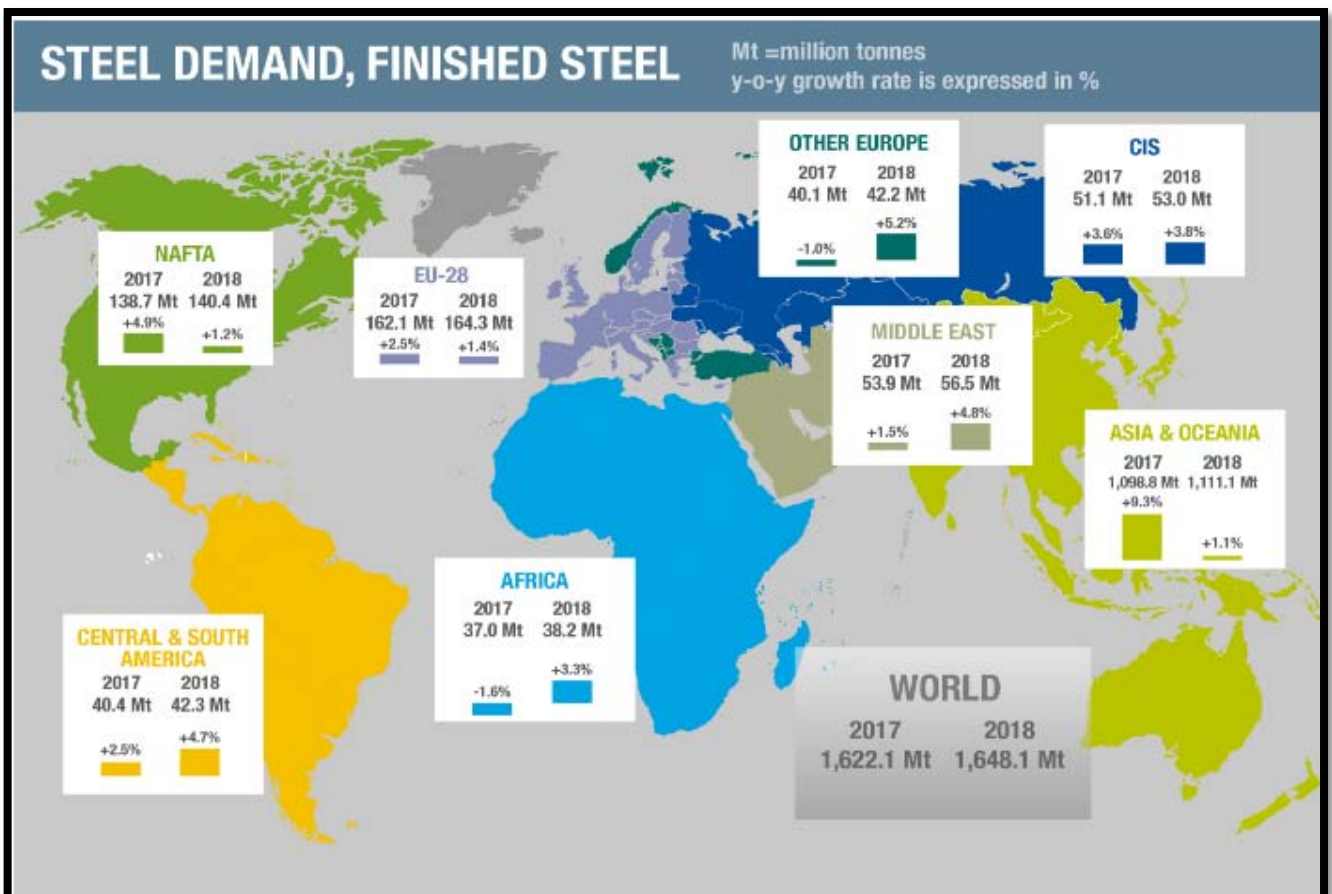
STEEL DEMAND, FINISHED STEEL

Mt =million tonnes
y-o-y growth rate is expressed in %

OTHER EUROPE
2017 40.1 Mt
2018 42.2 Mt
-1.0%
+5.2%

CIS
2017 51.1 Mt
2018 53.0 Mt
+3.6%
+3.8%

NAFTA
2017 138.7 Mt
2018 140.4 Mt
+4.9%
+1.2%

EU-28
2017 162.1 Mt
2018 164.3 Mt
+2.5%
+1.4%

MIDDLE EAST
2017 53.9 Mt
2018 56.5 Mt
+1.5%
+4.8%

ASIA & OCEANIA
2017 1,098.8 Mt
2018 1,111.1 Mt
+9.3%
+1.1%

AFRICA
2017 37.0 Mt
2018 38.2 Mt
-1.6%
+3.3%

CENTRAL & SOUTH AMERICA
2017 40.4 Mt
2018 42.3 Mt
+2.5%
+4.7%

WORLD
2017 1,622.1 Mt
2018 1,648.1 Mt